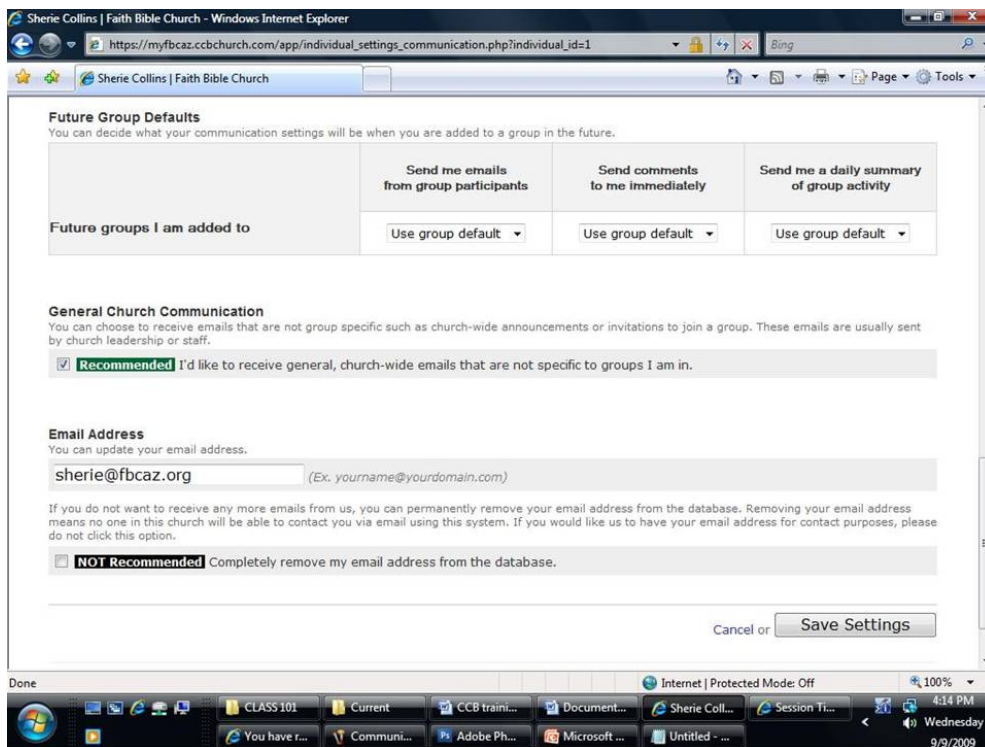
Sherie Collins | Faith Bible Church - Windows Internet Explorer

https://myfbcaz.ccbchurch.com/app/individual_settings_communication.php?individual_id=1

Bing

Sherie Collins | Faith Bible Church

Page ▾ Tools ▾

**Future Group Defaults**
You can decide what your communication settings will be when you are added to a group in the future.

| | Send me emails from group participants | Send comments to me immediately | Send me a daily summary of group activity |
|---|---|---|---|
| Future groups I am added to | Use group default ▾ | Use group default ▾ | Use group default ▾ |

**General Church Communication**
You can choose to receive emails that are not group specific such as church-wide announcements or invitations to join a group. These emails are usually sent by church leadership or staff.

Recommended I'd like to receive general, church-wide emails that are not specific to groups I am in.

**Email Address**
You can update your email address.

sherie@fbcaz.org (Ex. yourname@yourdomain.com)

If you do not want to receive any more emails from us, you can permanently remove your email address from the database. Removing your email address means no one in this church will be able to contact you via email using this system. If you would like us to have your email address for contact purposes, please do not click this option.

NOT Recommended Completely remove my email address from the database.

Cancel or Save Settings

Done

Internet | Protected Mode: Off

100%

CLASS 101 Current CCB traini... Document... Sherie Coll... Session Ti...

You have r... Communi... Adobe Ph... Microsoft ... Untitled - ...

4:14 PM
Wednesday
9/9/2009